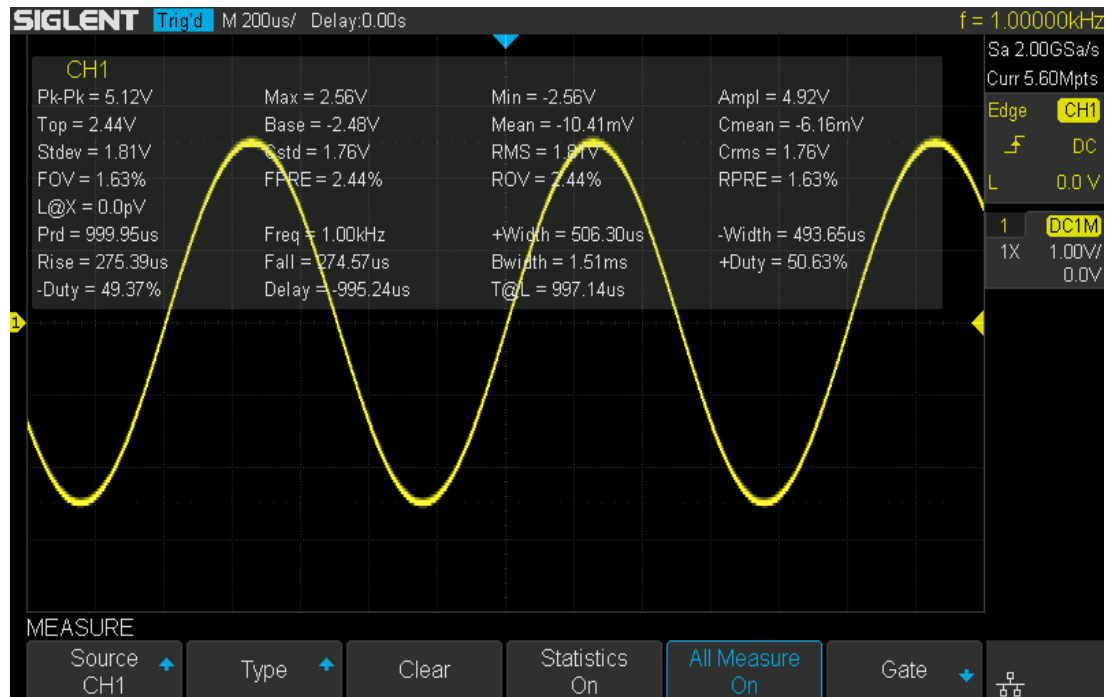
SIGLENT Trig'd M 200us/ Delay:0.00s f = 1.00000kHz

Sa 2.00GSa/s
Curr 5.60Mpts

Edge CH1
DC
L 0.0 V

1 DC1M
1X 1.00V/
0.0V

CH1

| | | | |
|---|---|---|---|
| Pk-Pk = 5.12V | Max = 2.56V | Min = -2.56V | Ampl = 4.92V |
| Top = 2.44V | Base = -2.48V | Mean = -10.41mV | Cmean = -6.16mV |
| Stdev = 1.81V | Cstd = 1.76V | RMS = 1.81V | Crms = 1.76V |
| FOV = 1.63% | FPRE = 2.44% | ROV = 2.44% | RPRE = 1.63% |
| L@X = 0.0pV | | | |
| Prd = 999.95us | Freq = 1.00kHz | +Width = 506.30us | -Width = 493.65us |
| Rise = 275.39us | Fall = 274.57us | Bwidth = 1.51ms | +Duty = 50.63% |
| -Duty = 49.37% | Delay = -995.24us | T@L = 997.14us | |

1

MEASURE

Source CH1 | Type | Clear | Statistics On | All Measure On | Gate